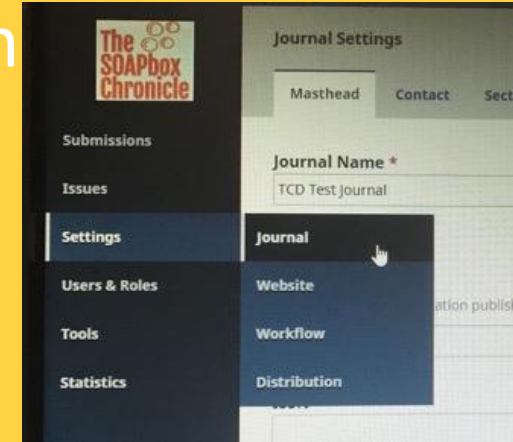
n

The SOAPbox Chronicle

Journal Settings

Masthead Contact Sect

Submissions

Issues

Settings

Users & Roles

Tools

Statistics

Journal Name *

TCD Test Journal

Journal

Website

Workflow

Distribution

ation publis